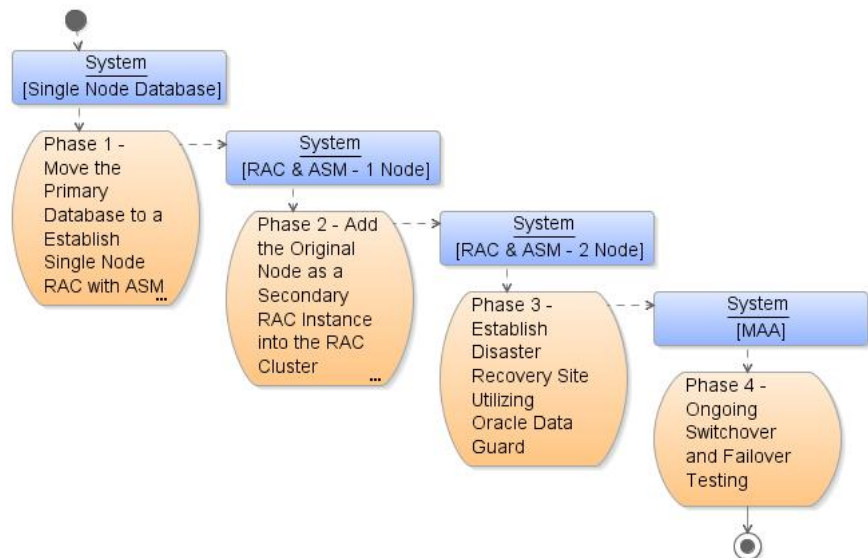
System
[Single Node Database]

Phase 1 - Move the Primary Database to a Establish Single Node RAC with ASM ...

System
[RAC & ASM - 1 Node]

Phase 2 - Add the Original Node as a Secondary RAC Instance into the RAC Cluster ...

System
[RAC & ASM - 2 Node]

Phase 3 - Establish Disaster Recovery Site Utilizing Oracle Data Guard

System
[MAA]

Phase 4 - Ongoing Switchover and Failover Testing